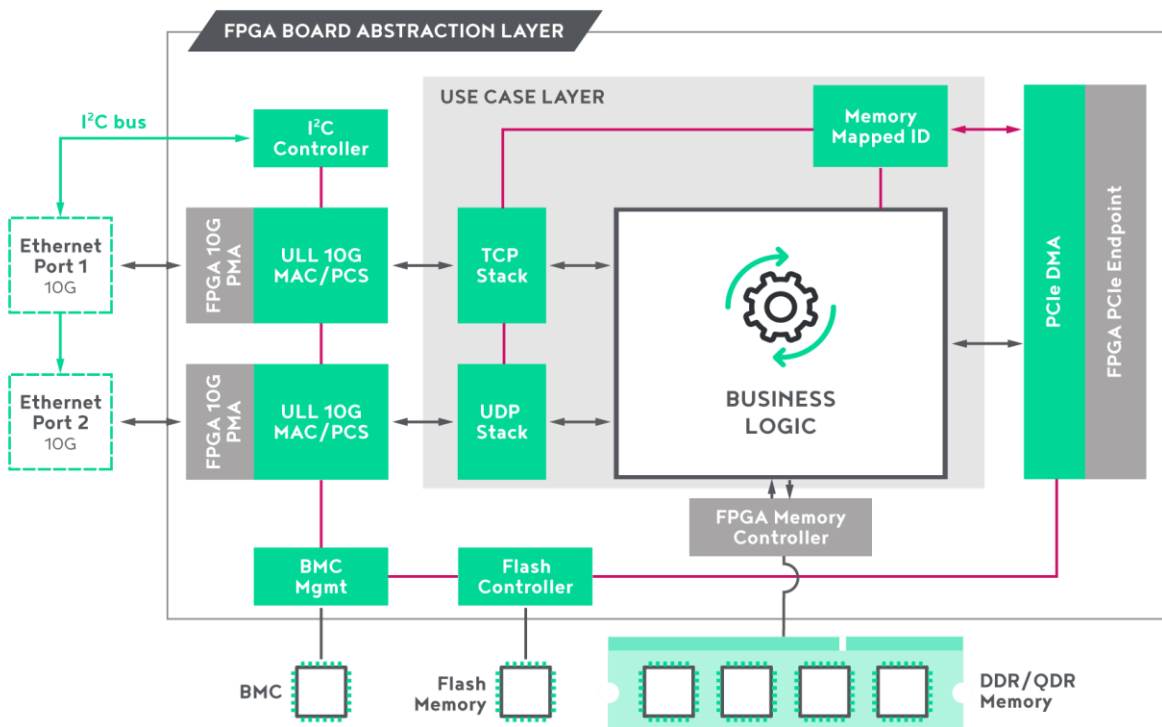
FPGA BOARD ABSTRACTION LAYER

USE CASE LAYER

$I^2C$ bus

$I^2C$ Controller

Memory Mapped ID

Ethernet Port 1 10G

FPGA 10G PMA

ULL 10G MAC/PCS

TCP Stack

PCIe DMA

FPGA PCIe Endpoint

Ethernet Port 2 10G

FPGA 10G PMA

ULL 10G MAC/PCS

UDP Stack

BUSINESS LOGIC

FPGA Memory Controller

BMC Mgmt

Flash Controller

BMC

Flash Memory

DDR/QDR Memory